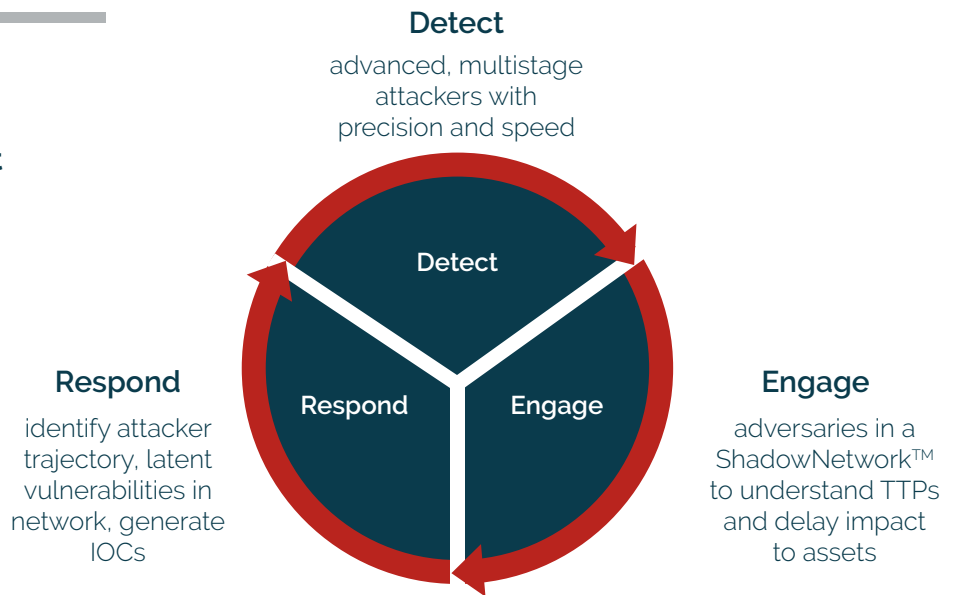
Detect

advanced, multistage attackers with precision and speed

Detect

Respond

Engage

Respond

identify attacker trajectory, latent vulnerabilities in network, generate IOCs

Engage

adversaries in a ShadowNetwork™ to understand TTPs and delay impact to assets